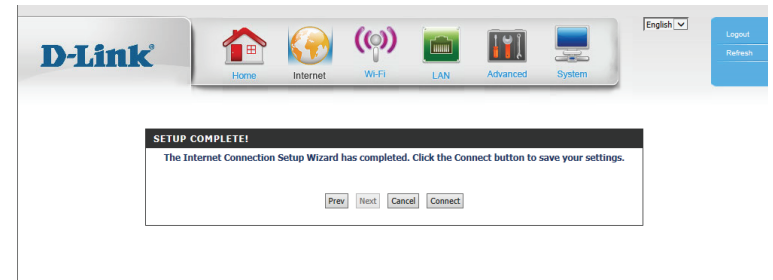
D-Link®

Home Internet Wi-Fi LAN Advanced System

English

Logout
Refresh

SETUP COMPLETE!

The Internet Connection Setup Wizard has completed. Click the Connect button to save your settings.

Prev Next Cancel Connect